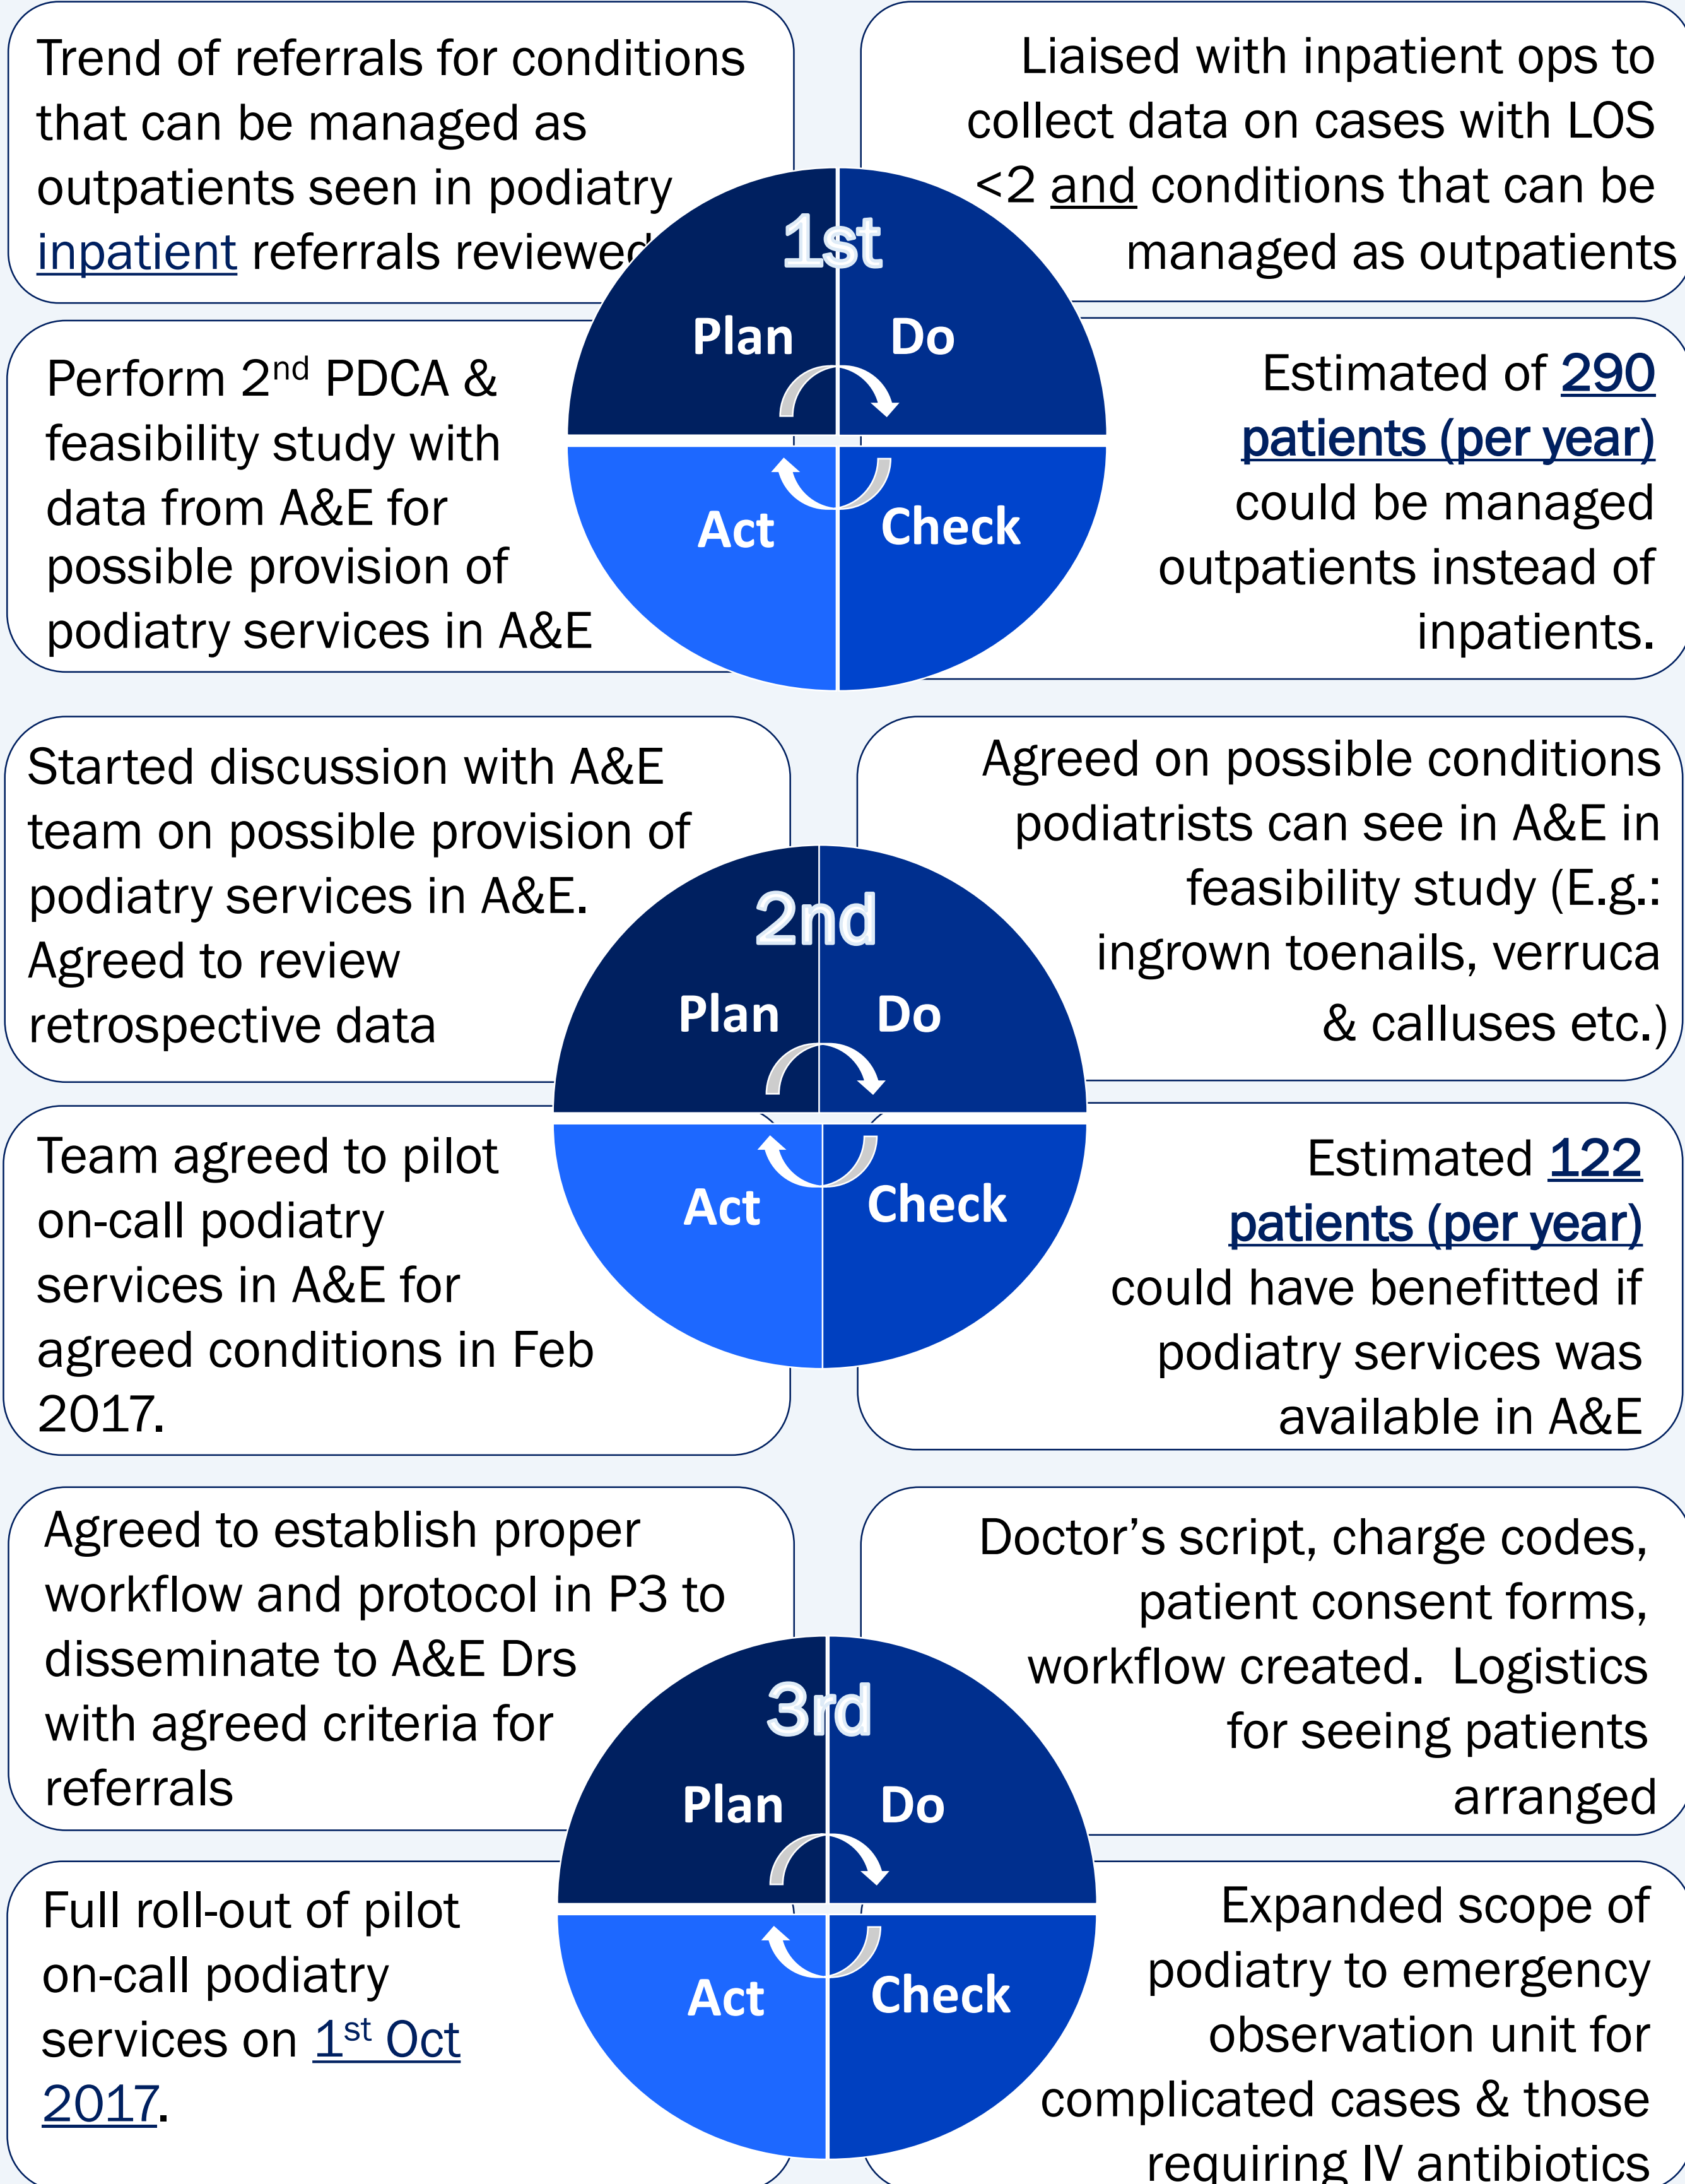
Trend of referrals for conditions that can be managed as outpatients seen in podiatry inpatient referrals reviewed

1st
Plan
Do
Act
Check

Liaised with inpatient ops to collect data on cases with LOS <2 and conditions that can be managed as outpatients

Perform 2nd PDCA & feasibility study with data from A&E for possible provision of podiatry services in A&E

Estimated of 290 patients (per year) could be managed outpatients instead of inpatients.

Started discussion with A&E team on possible provision of podiatry services in A&E. Agreed to review retrospective data

2nd
Plan
Do
Act
Check

Agreed on possible conditions podiatrists can see in A&E in feasibility study (E.g.: ingrown toenails, verruca & calluses etc.)

Team agreed to pilot on-call podiatry services in A&E for agreed conditions in Feb 2017.

Estimated 122 patients (per year) could have benefitted if podiatry services was available in A&E

Agreed to establish proper workflow and protocol in P3 to disseminate to A&E Drs with agreed criteria for referrals

3rd
Plan
Do
Act
Check

Doctor's script, charge codes, patient consent forms, workflow created. Logistics for seeing patients arranged

Full roll-out of pilot on-call podiatry services on 1st Oct 2017.

Expanded scope of podiatry to emergency observation unit for complicated cases & those requiring IV antibiotics